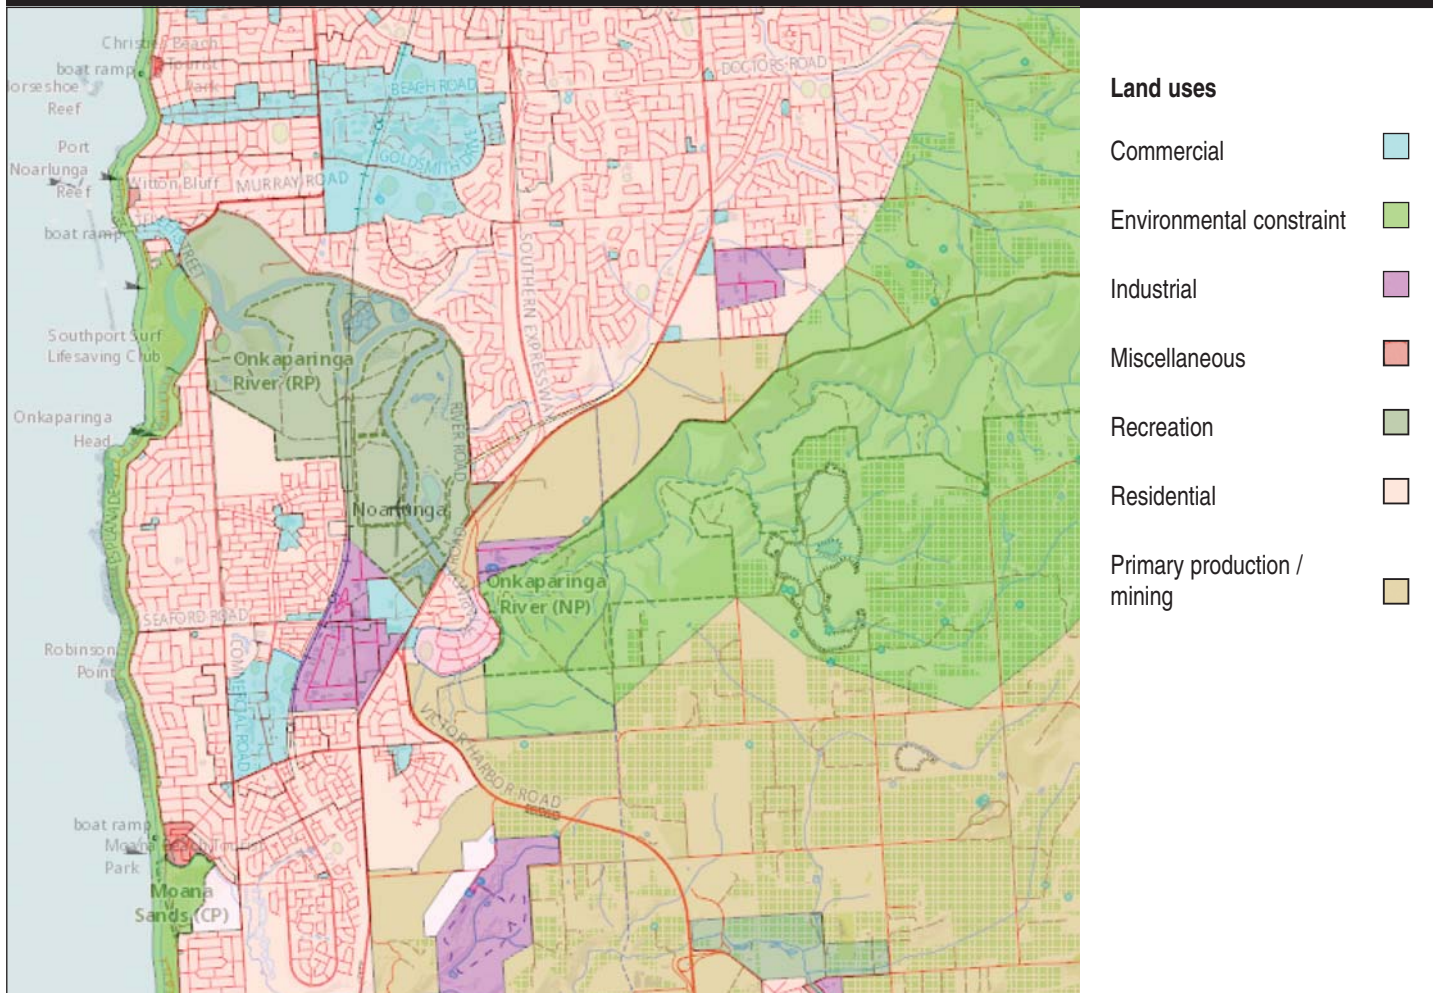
Christies Beach
boat ramp
Horseshoe
Reef
Port
Noarlunga
Reef
Witton Bluff
boat ramp
BEACH ROAD
GOLDSMITH DRIVE
MURRAY ROAD
DOCTORS ROAD
SOUTHERN EXPRESSWAY
Southport Surf
Lifesaving Club
Onkaparinga
River (RP)
Onkaparinga
Head
RIVER ROAD
Noarlunga
Onkaparinga
River (NP)
SEAFORD ROAD
Robinson
Point
COMMERCIAL ROAD
VICTOR HARBOR ROAD
boat ramp
Moana
Park
Moana
Sands (CP)

Land uses
Commercial
Environmental constraint
Industrial
Miscellaneous
Recreation
Residential
Primary production / mining